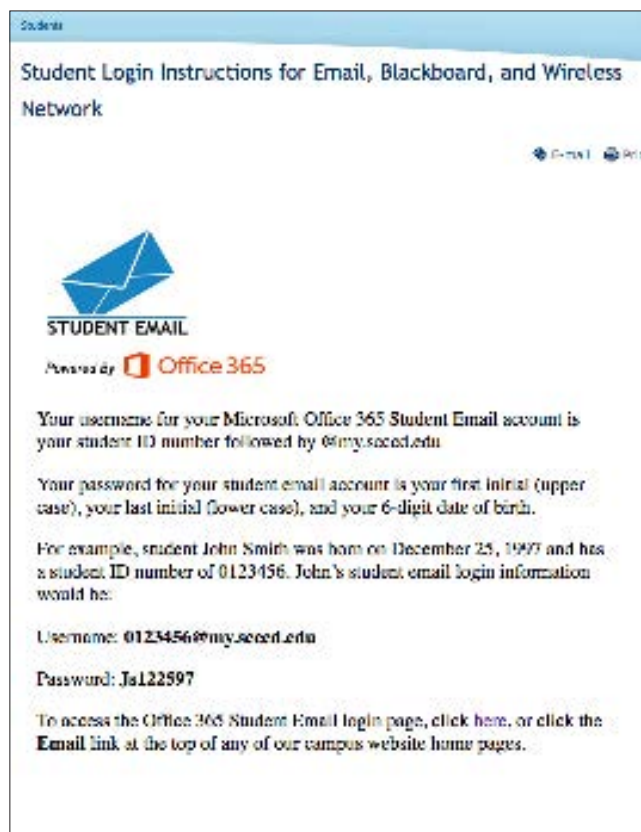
Students

Student Login Instructions for Email, Blackboard, and Wireless Network

E-mail Print

STUDENT EMAIL

Powered by Office 365

Your username for your Microsoft Office 365 Student Email account is your student ID number followed by @my.scccd.edu

Your password for your student email account is your first initial (upper case), your last initial (lower case), and your 6-digit date of birth.

For example, student John Smith was born on December 25, 1997 and has a student ID number of 0123456. John's student email login information would be:

Username: 0123456@my.scccd.edu

Password: Js122597

To access the Office 365 Student Email login page, click here, or click the Email link at the top of any of our campus website home pages.